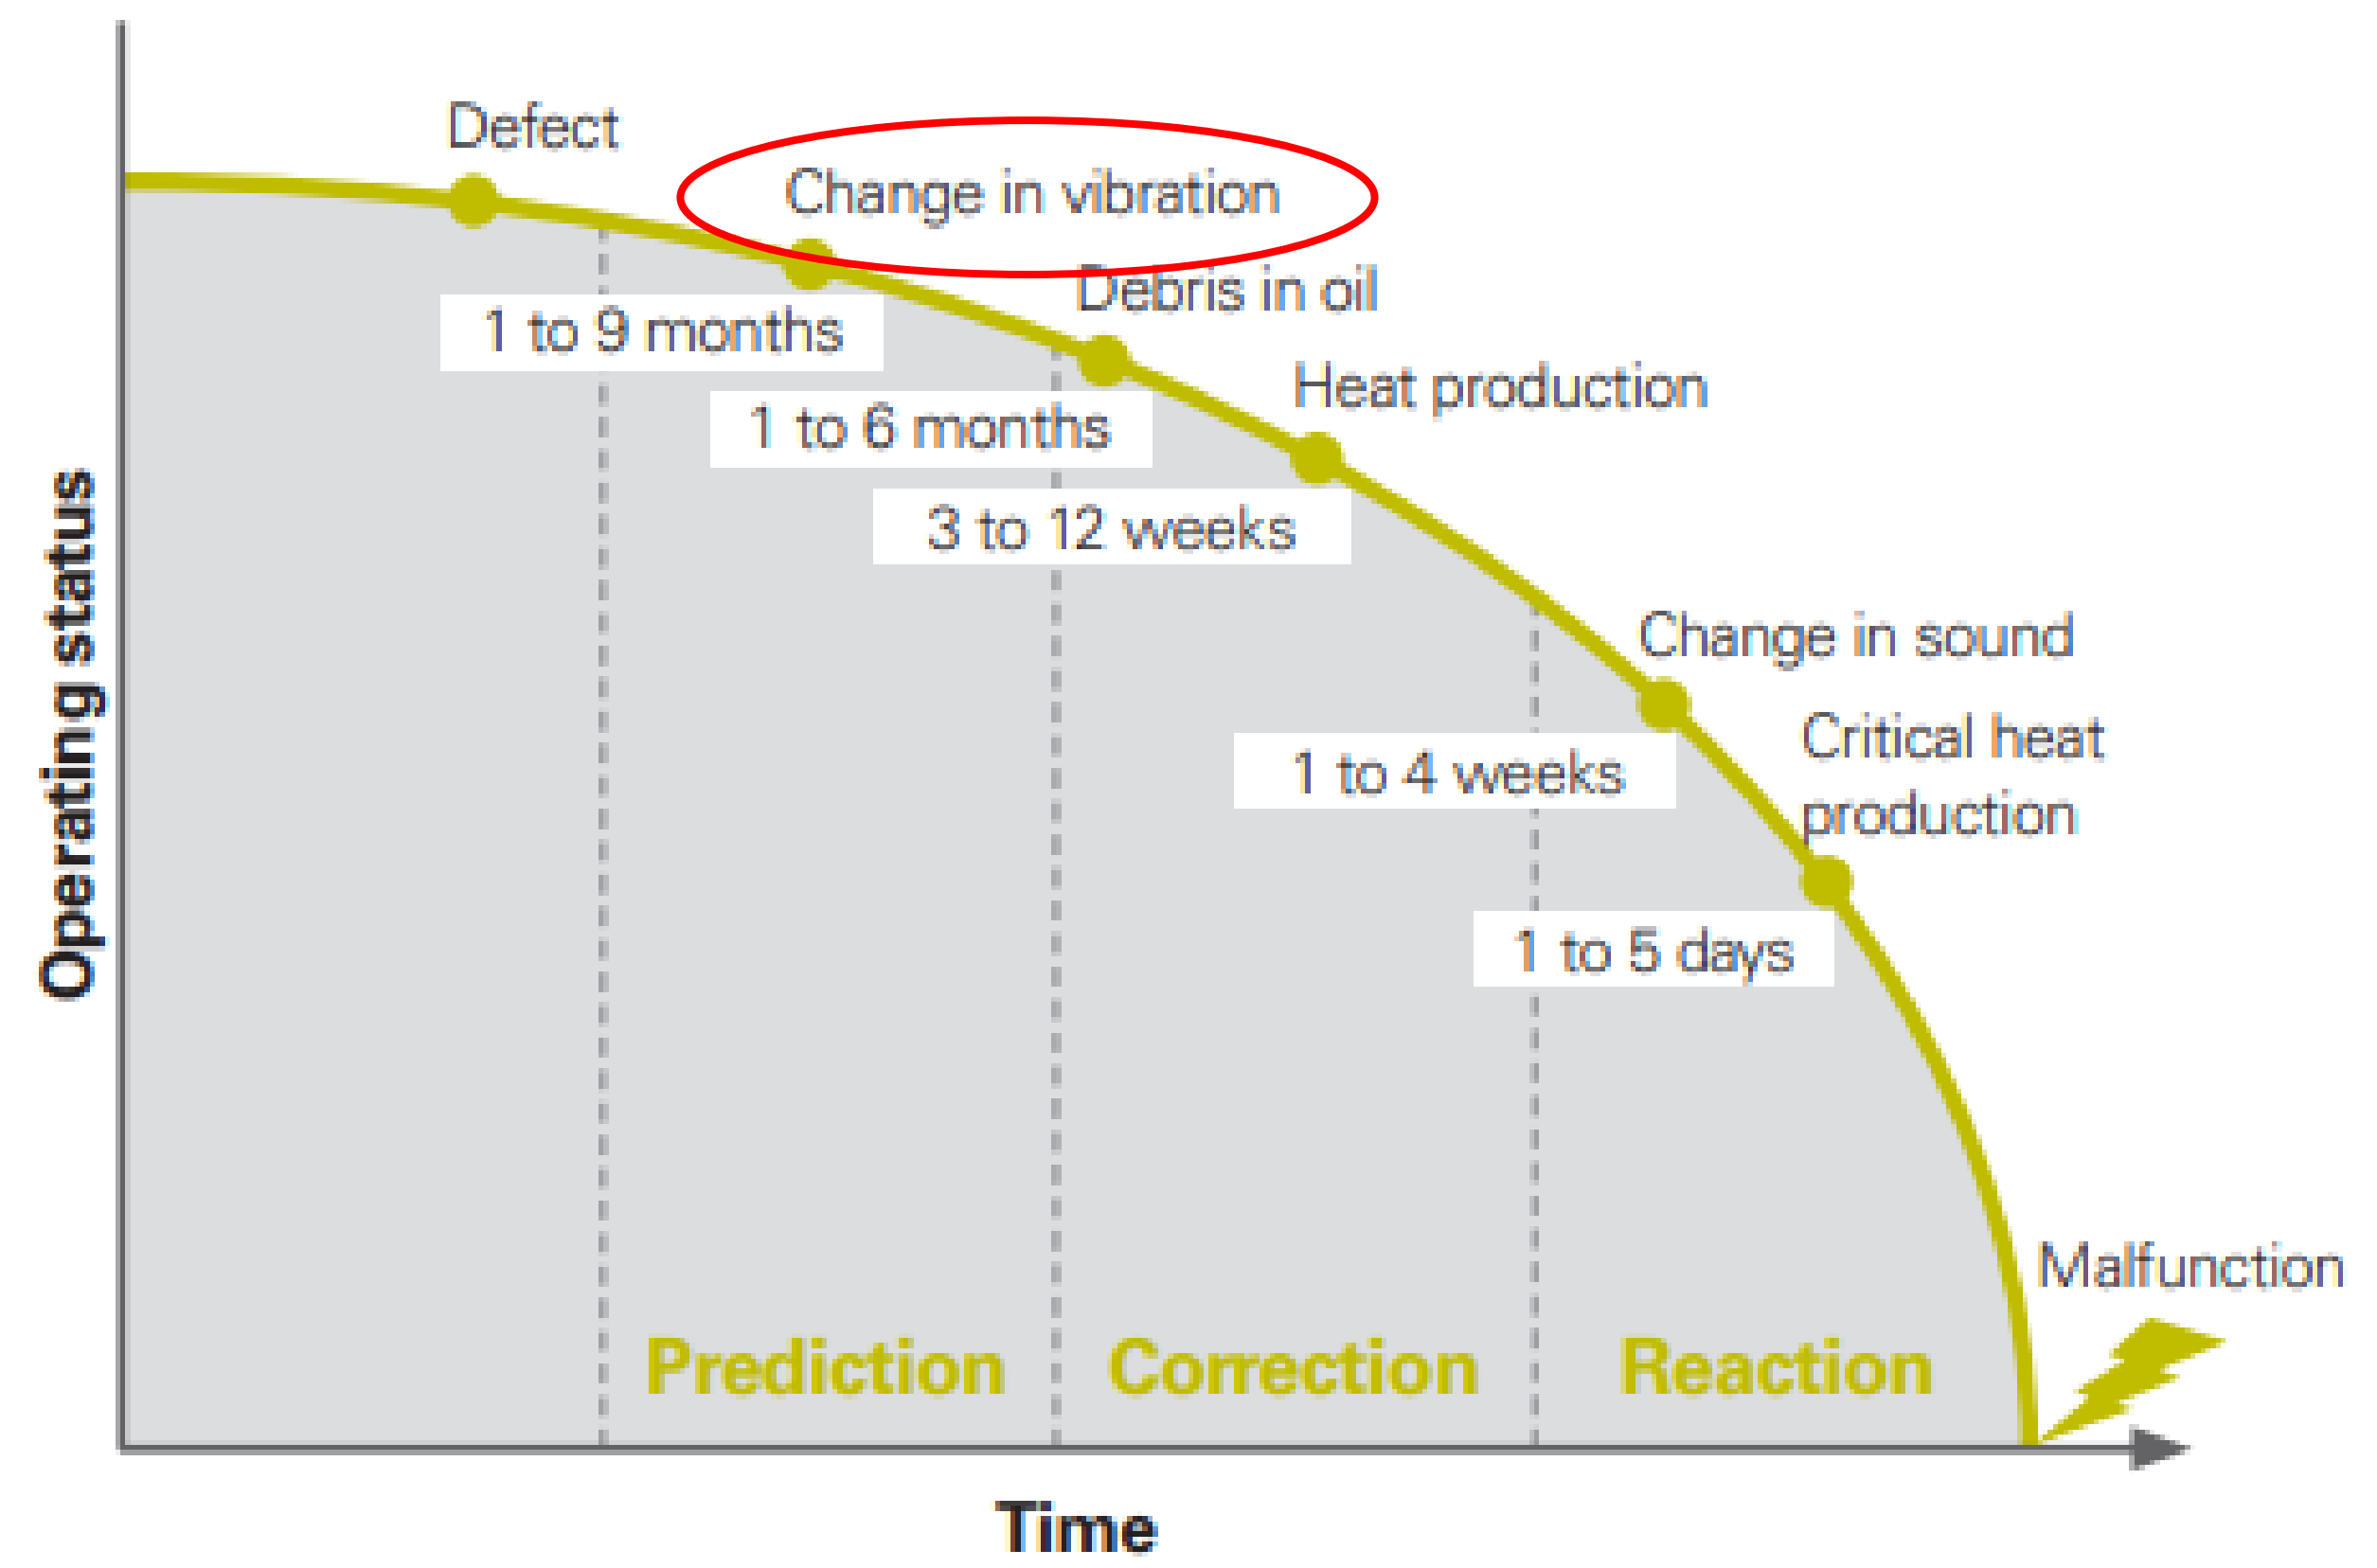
Operating status

Defect

Change in vibration

Debris in oil

1 to 9 months

Heat production

1 to 6 months

3 to 12 weeks

Change in sound

Critical heat production

1 to 4 weeks

1 to 5 days

Malfunction

Prediction

Correction

Reaction

Time